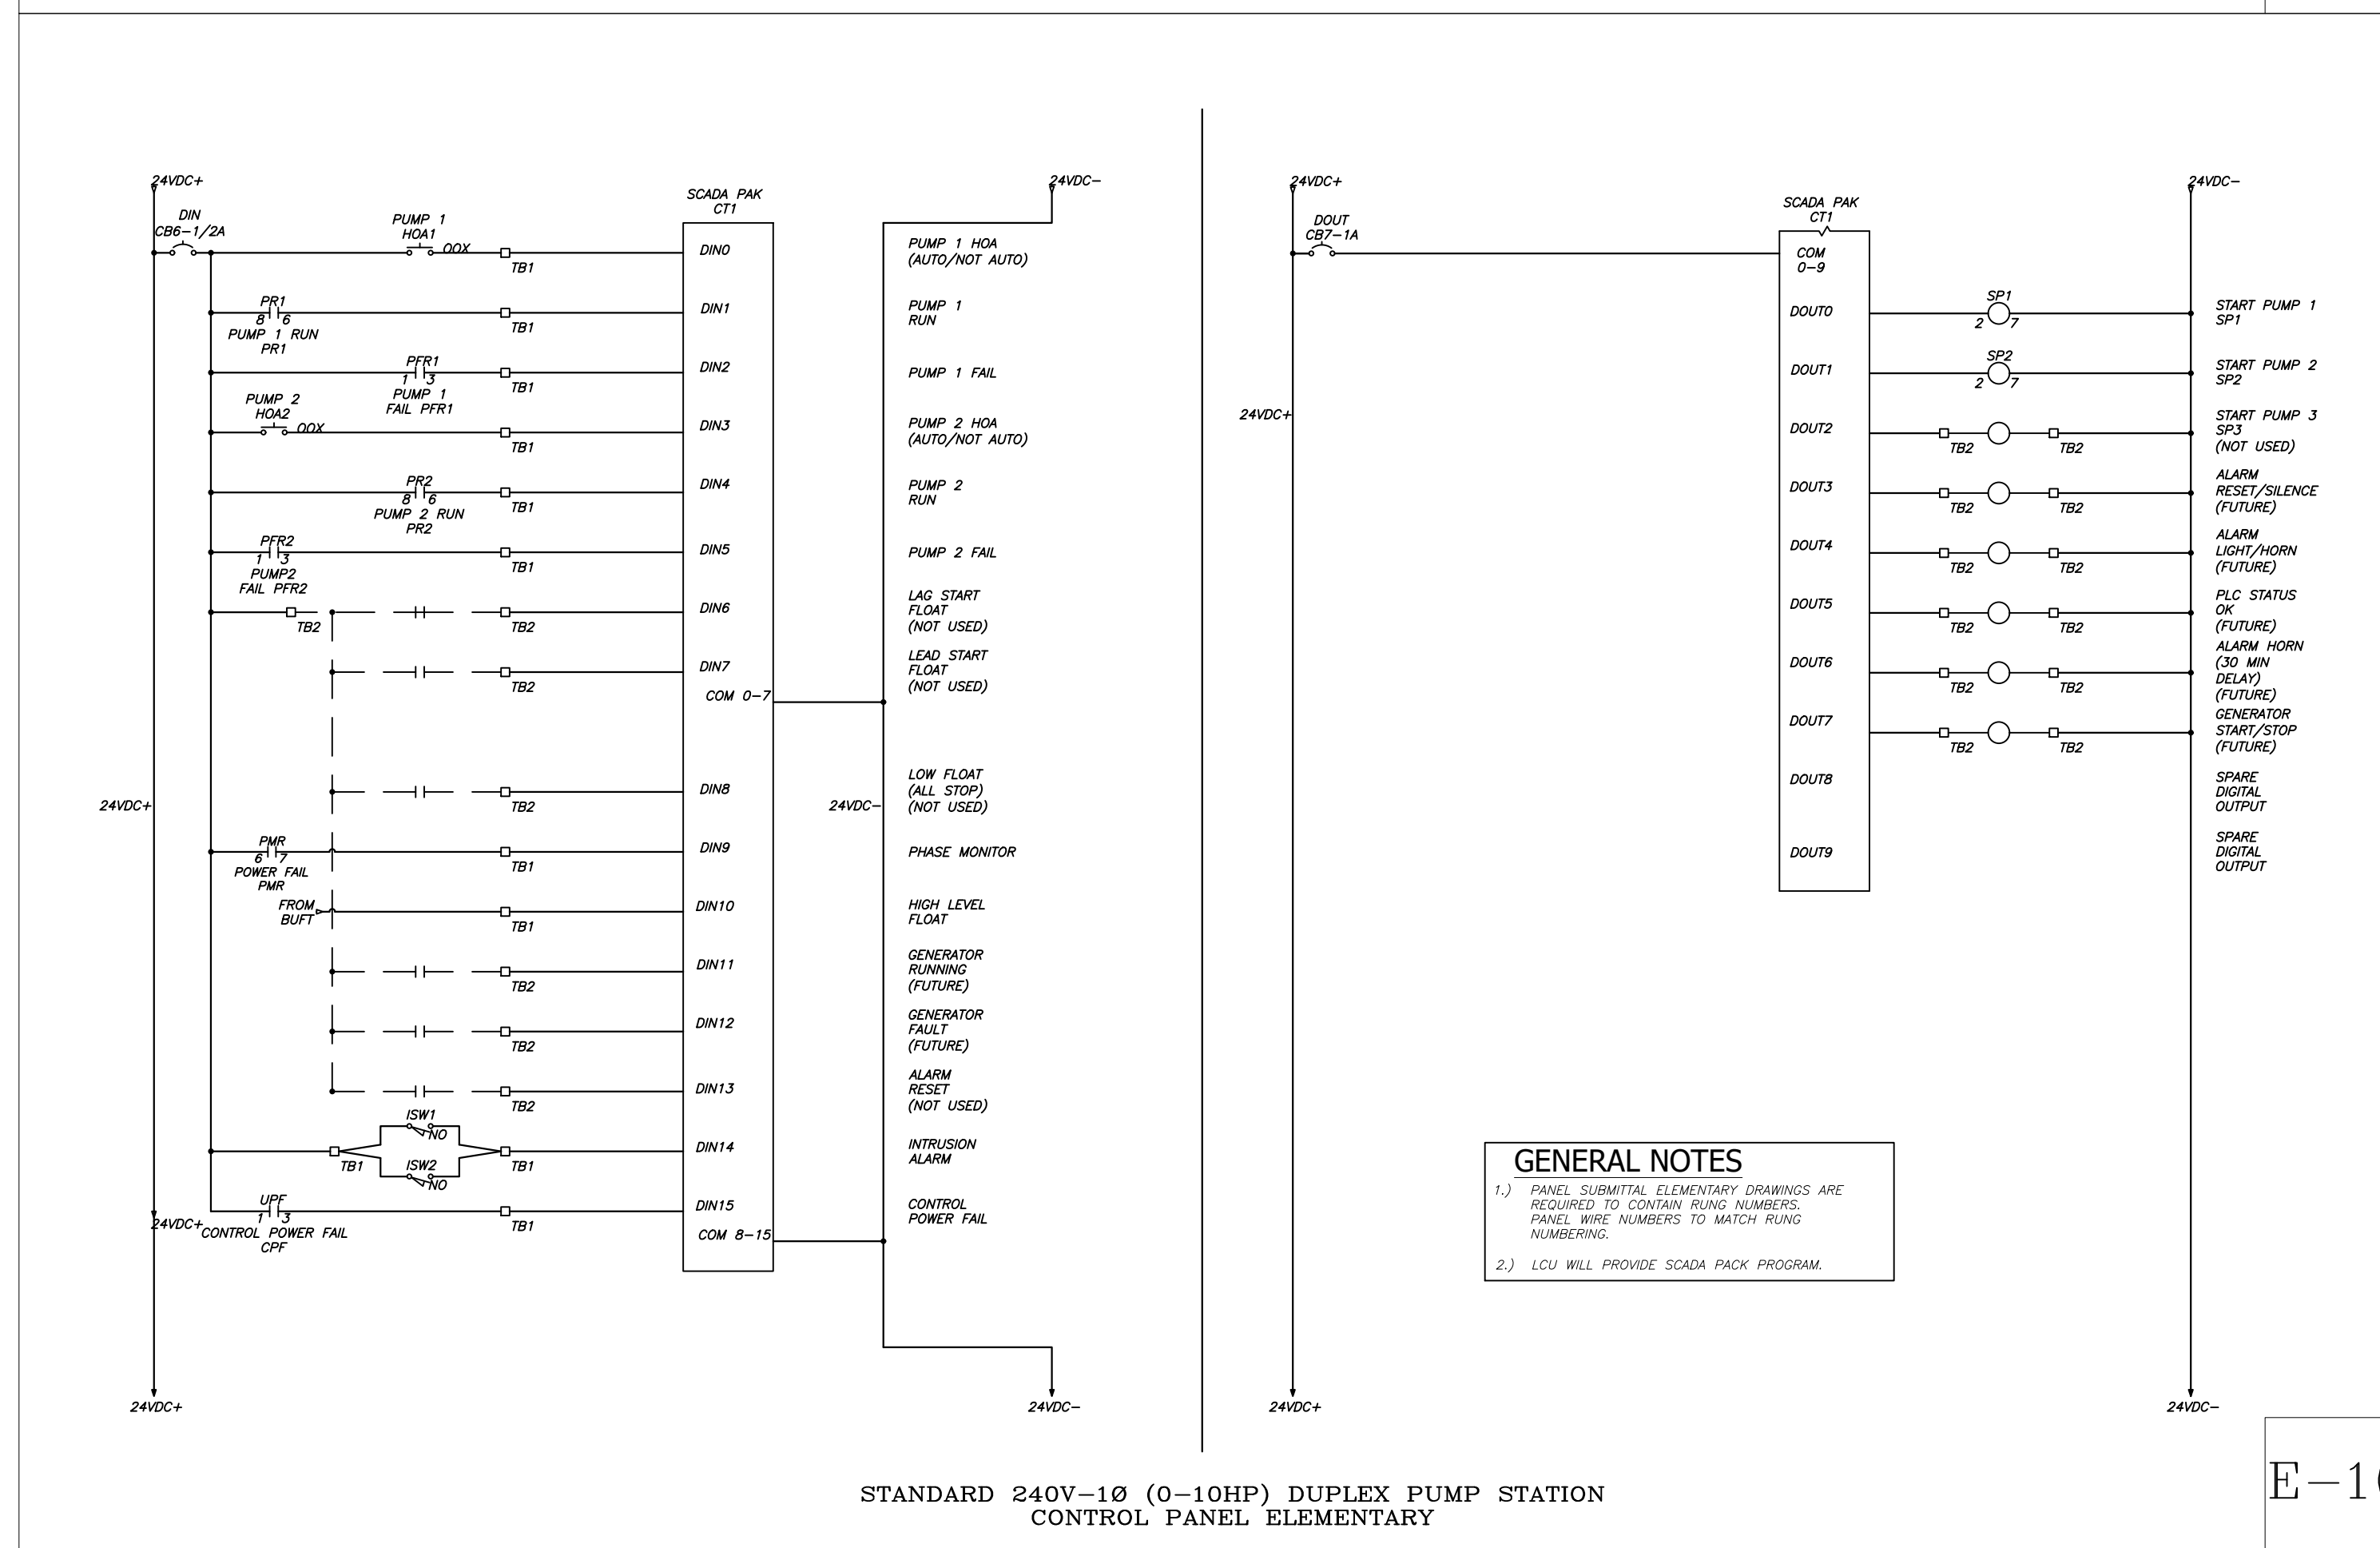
24VDC+

DIN
CB6–1/2A

PUMP 1
HOA1
OOX

TB1

PR1
8 6
PUMP 1 RUN
PR1

TB1

PFR1
1 3
PUMP 1
FAIL PFR1

TB1

PUMP 2
HOA2
OOX

TB1

PR2
8 6
PUMP 2 RUN
PR2

TB1

PFR2
1 3
PUMP2
FAIL PFR2

TB1

TB2

TB2

TB2

TB2

24VDC+

PMR
6 7
POWER FAIL
PMR

TB1

FROM
BUFT

TB1

TB2

TB2

TB2

ISW1
NO

TB1

ISW2
NO

TB1

UPF
1 3
24VDC+ CONTROL POWER FAIL
CPF

TB1

24VDC+

SCADA PAK
CT1

DIN0
DIN1
DIN2
DIN3
DIN4
DIN5
DIN6
DIN7
COM 0–7
DIN8
DIN9
DIN10
DIN11
DIN12
DIN13
DIN14
DIN15
COM 8–15

24VDC–

PUMP 1 HOA
(AUTO/NOT AUTO)

PUMP 1
RUN

PUMP 1 FAIL

PUMP 2 HOA
(AUTO/NOT AUTO)

PUMP 2
RUN

PUMP 2 FAIL

LAG START
FLOAT
(NOT USED)

LEAD START
FLOAT
(NOT USED)

24VDC–

LOW FLOAT
(ALL STOP)
(NOT USED)

PHASE MONITOR

HIGH LEVEL
FLOAT

GENERATOR
RUNNING
(FUTURE)

GENERATOR
FAULT
(FUTURE)

ALARM
RESET
(NOT USED)

INTRUSION
ALARM

CONTROL
POWER FAIL

24VDC–

24VDC+

DOUT
CB7–1A

24VDC+

SCADA PAK
CT1

COM
0–9
DOUT0
DOUT1
DOUT2
DOUT3
DOUT4
DOUT5
DOUT6
DOUT7
DOUT8
DOUT9

SP1
2 7

SP2
2 7

TB2 TB2
TB2 TB2
TB2 TB2
TB2 TB2
TB2 TB2
TB2 TB2

24VDC–

START PUMP 1
SP1

START PUMP 2
SP2

START PUMP 3
SP3
(NOT USED)

ALARM
RESET/SILENCE
(FUTURE)

ALARM
LIGHT/HORN
(FUTURE)

PLC STATUS
OK
(FUTURE)

ALARM HORN
(30 MIN
DELAY)
(FUTURE)

GENERATOR
START/STOP
(FUTURE)

SPARE
DIGITAL
OUTPUT

SPARE
DIGITAL
OUTPUT

GENERAL NOTES
1.) PANEL SUBMITTAL ELEMENTARY DRAWINGS ARE REQUIRED TO CONTAIN RUNG NUMBERS. PANEL WIRE NUMBERS TO MATCH RUNG NUMBERING.

2.) LCU WILL PROVIDE SCADA PACK PROGRAM.

24VDC+

24VDC–

STANDARD 240V–1Ø (0–10HP) DUPLEX PUMP STATION
CONTROL PANEL ELEMENTARY

E–1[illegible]